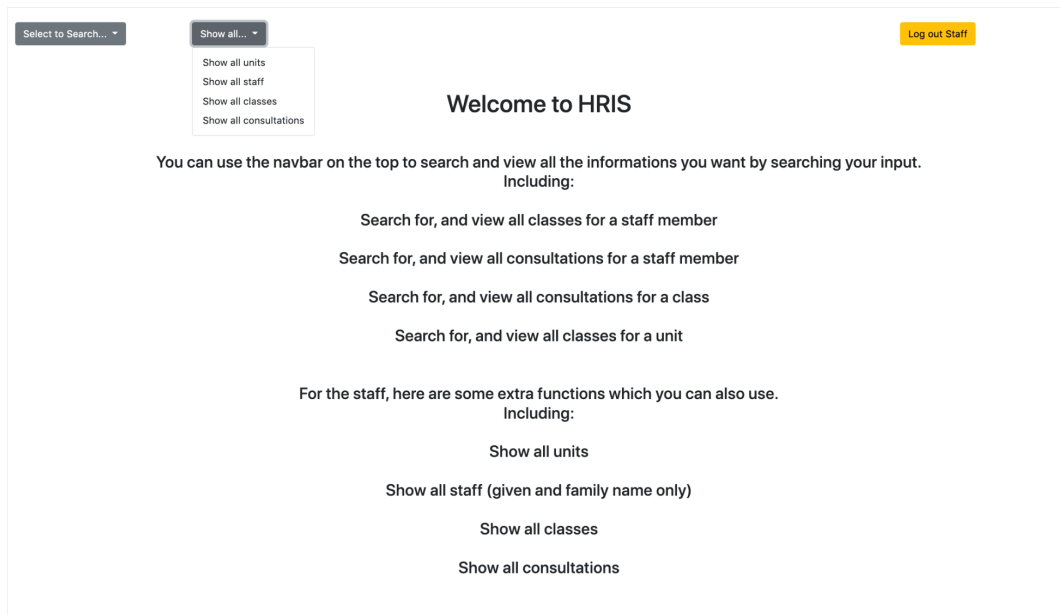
Select to Search...

Show all...

Show all units
Show all staff
Show all classes
Show all consultations

Log out Staff

Welcome to HRIS

You can use the navbar on the top to search and view all the informations you want by searching your input. Including:

Search for, and view all classes for a staff member

Search for, and view all consultations for a staff member

Search for, and view all consultations for a class

Search for, and view all classes for a unit

For the staff, here are some extra functions which you can also use. Including:

Show all units

Show all staff (given and family name only)

Show all classes

Show all consultations